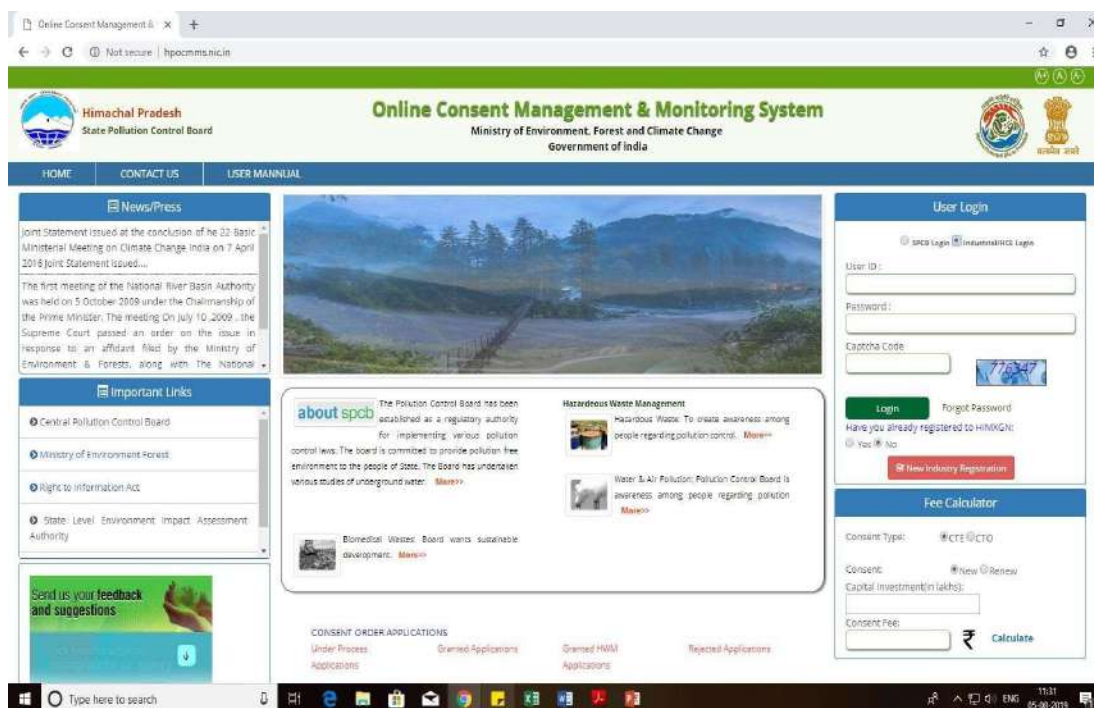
Online Consent Management & ×

Not secure | hpocmms.nic.in

Himachal Pradesh
State Pollution Control Board

Online Consent Management & Monitoring System
Ministry of Environment, Forest and Climate Change
Government of India

HOME
CONTACT US
USER MANNUAL

News/Press

Joint Statement issued at the conclusion of he 22 Basic Ministerial Meeting on Climate Change India on 7 April 2016 Joint Statement issued....

The first meeting of the National River Basin Authority was held on 5 October 2009 under the Chairmanship of the Prime Minister. The meeting On July 10 ,2009 , the Supreme Court passed an order on the issue in response to an affidavit filed by the Ministry of Environment & Forests, along with The National

Important Links

Central Pollution Control Board

Ministry of Environment Forest

Right to Information Act

State Level Environment Impact Assessment Authority

Send us your feedback and suggestions

about spcb The Pollution Control Board has been established as a regulatory authority for implementing various pollution control laws. The board is committed to provide pollution free environment to the people of State. The Board has undertaken various studies of underground water. More>>

Hazardeous Waste Management

Hazardous Waste: To create awareness among people regarding pollution control. More>>

Water & Air Pollution: Pollution Control Board is awareness among people regarding pollution More>>

Biomedical Wastes: Board wants sustainable development. More>>

CONSENT ORDER APPLICATIONS
Under Process Applications
Granted Applications
Granted HWM Applications
Rejected Applications

User Login

SPCB Login Industrial/HCE Login

User ID :

Password :

Captcha Code

776347

Login
Forgot Password

Have you already registered to HIMKGN:
Yes No

New Industry Registration

Fee Calculator

Consent Type: CTE CTO

Consent: New Renew

Capital Investment(in lakhs):

Consent Fee:

₹ Calculate

Type here to search

ENG 11:31 05-08-2019